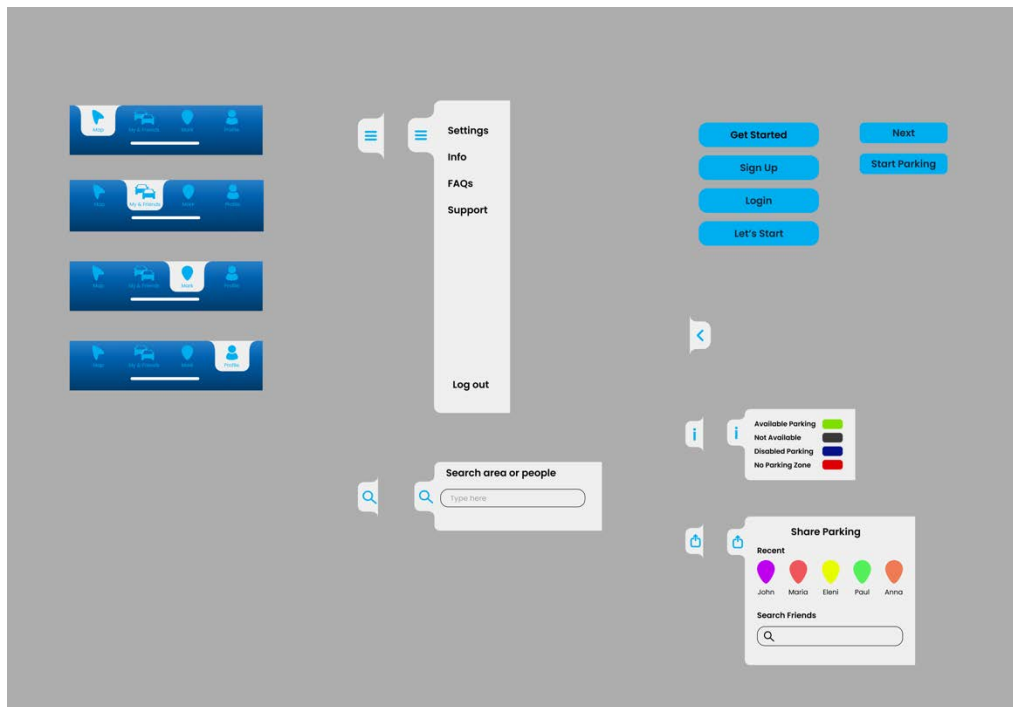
Map
My & Friends
Mark
Profile

Map
My & Friends
Mark
Profile

Map
My & Friends
Mark
Profile

Map
My & Friends
Mark
Profile

Settings
Info
FAQs
Support

Log out

Get Started
Sign Up
Login
Let's Start

Next
Start Parking

Available Parking
Not Available
Disabled Parking
No Parking Zone

Search area or people
Type here

Share Parking
Recent
John
Maria
Eleni
Paul
Anna
Search Friends